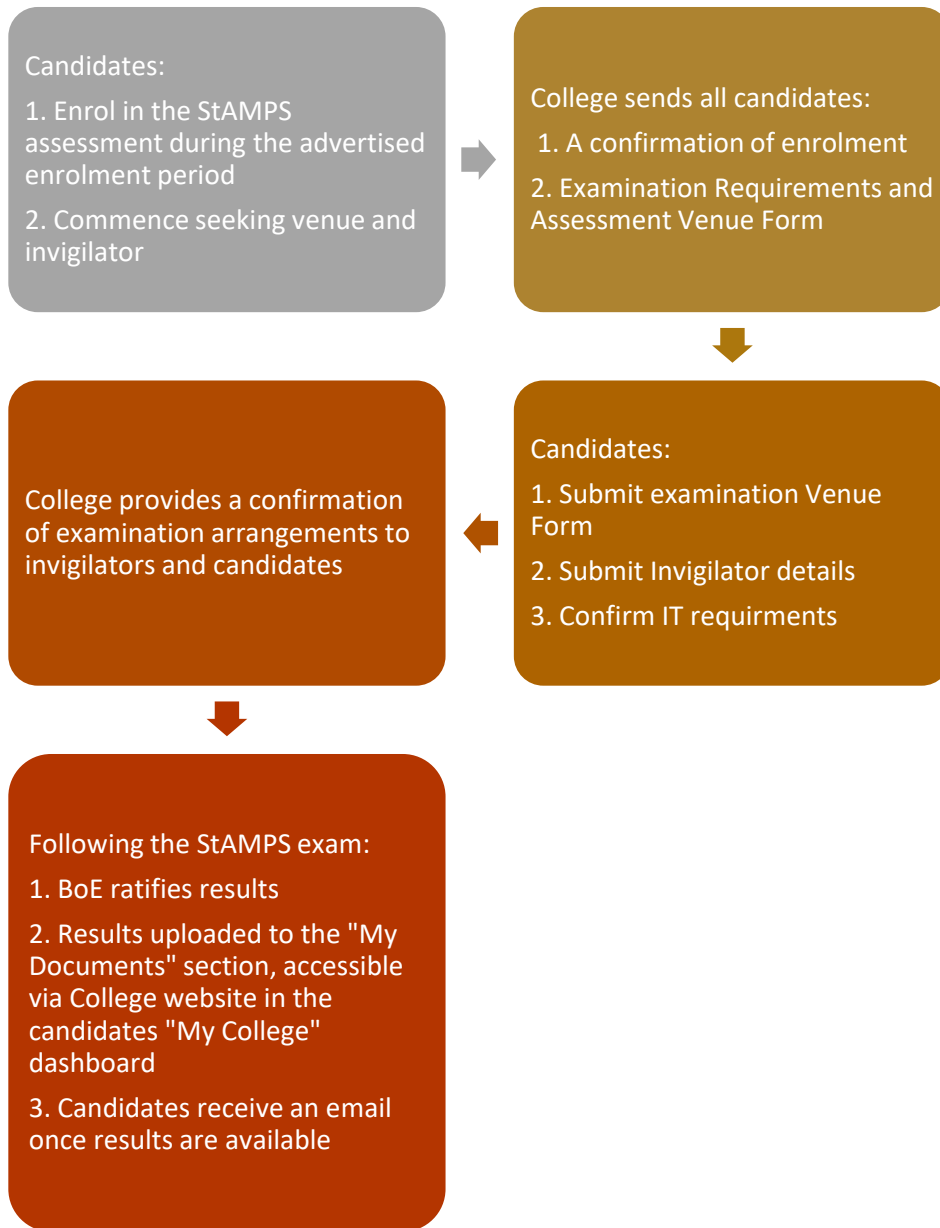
Candidates:

1. Enrol in the StAMPS assessment during the advertised enrolment period

2. Commence seeking venue and invigilator

College sends all candidates:

1. A confirmation of enrolment

2. Examination Requirements and Assessment Venue Form

Candidates:

1. Submit examination Venue Form

2. Submit Invigilator details

3. Confirm IT requirments

College provides a confirmation of examination arrangements to invigilators and candidates

Following the StAMPS exam:

1. BoE ratifies results

2. Results uploaded to the "My Documents" section, accessible via College website in the candidates "My College" dashboard

3. Candidates receive an email once results are available